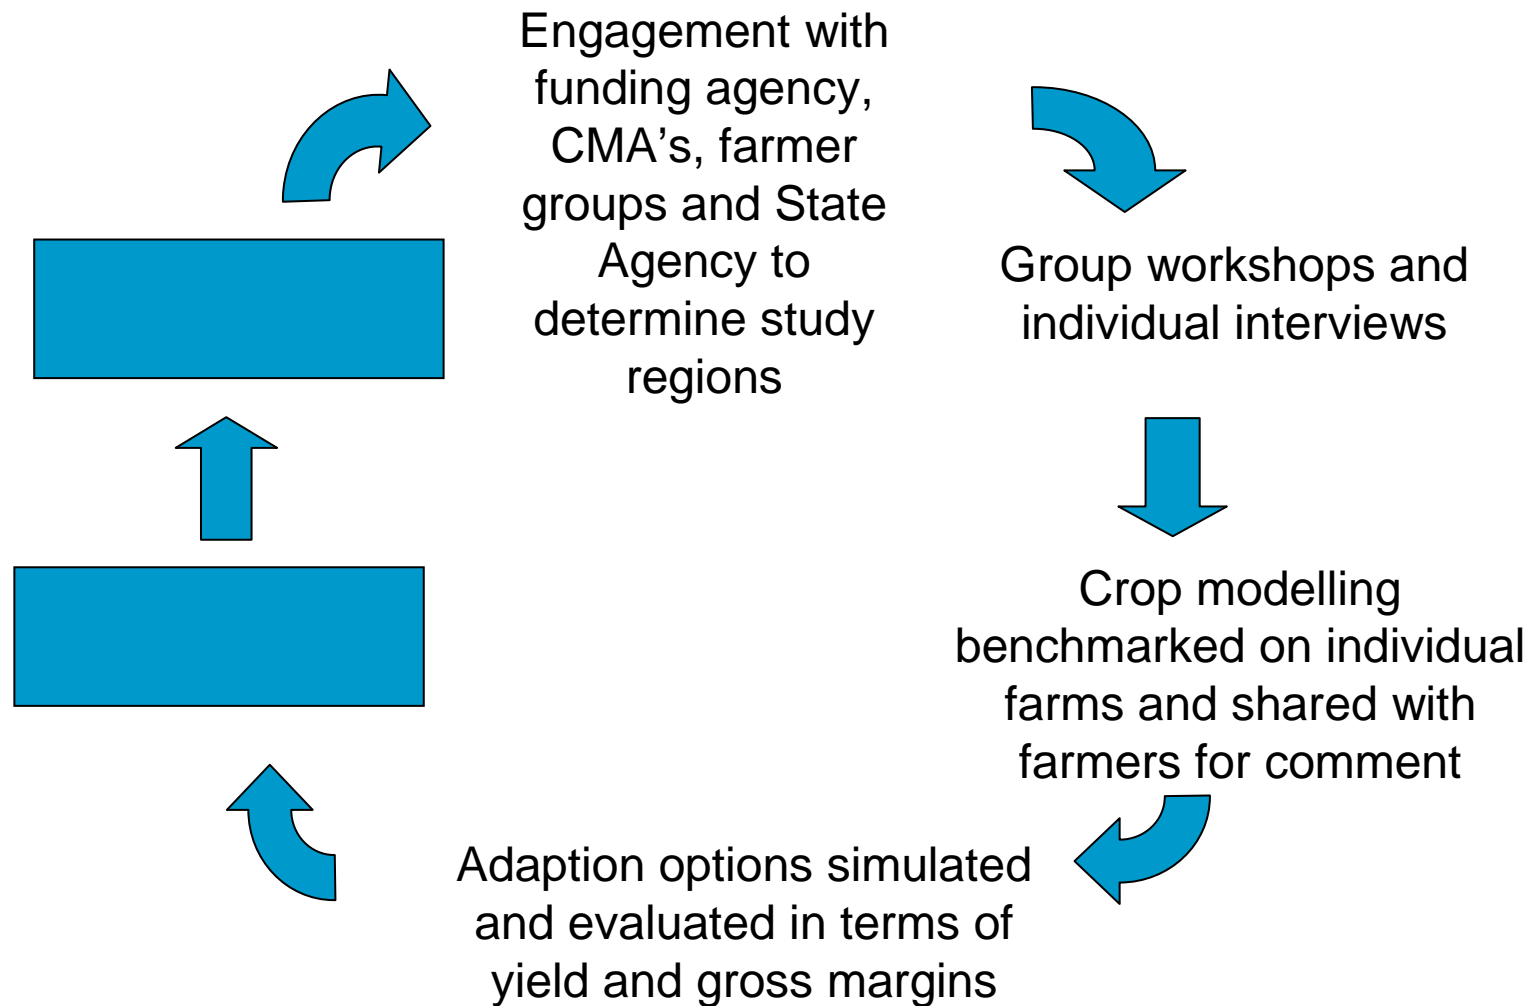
Engagement with funding agency, CMA’s, farmer groups and State Agency to determine study regions

Group workshops and individual interviews

Crop modelling benchmarked on individual farms and shared with farmers for comment

Adaption options simulated and evaluated in terms of yield and gross margins